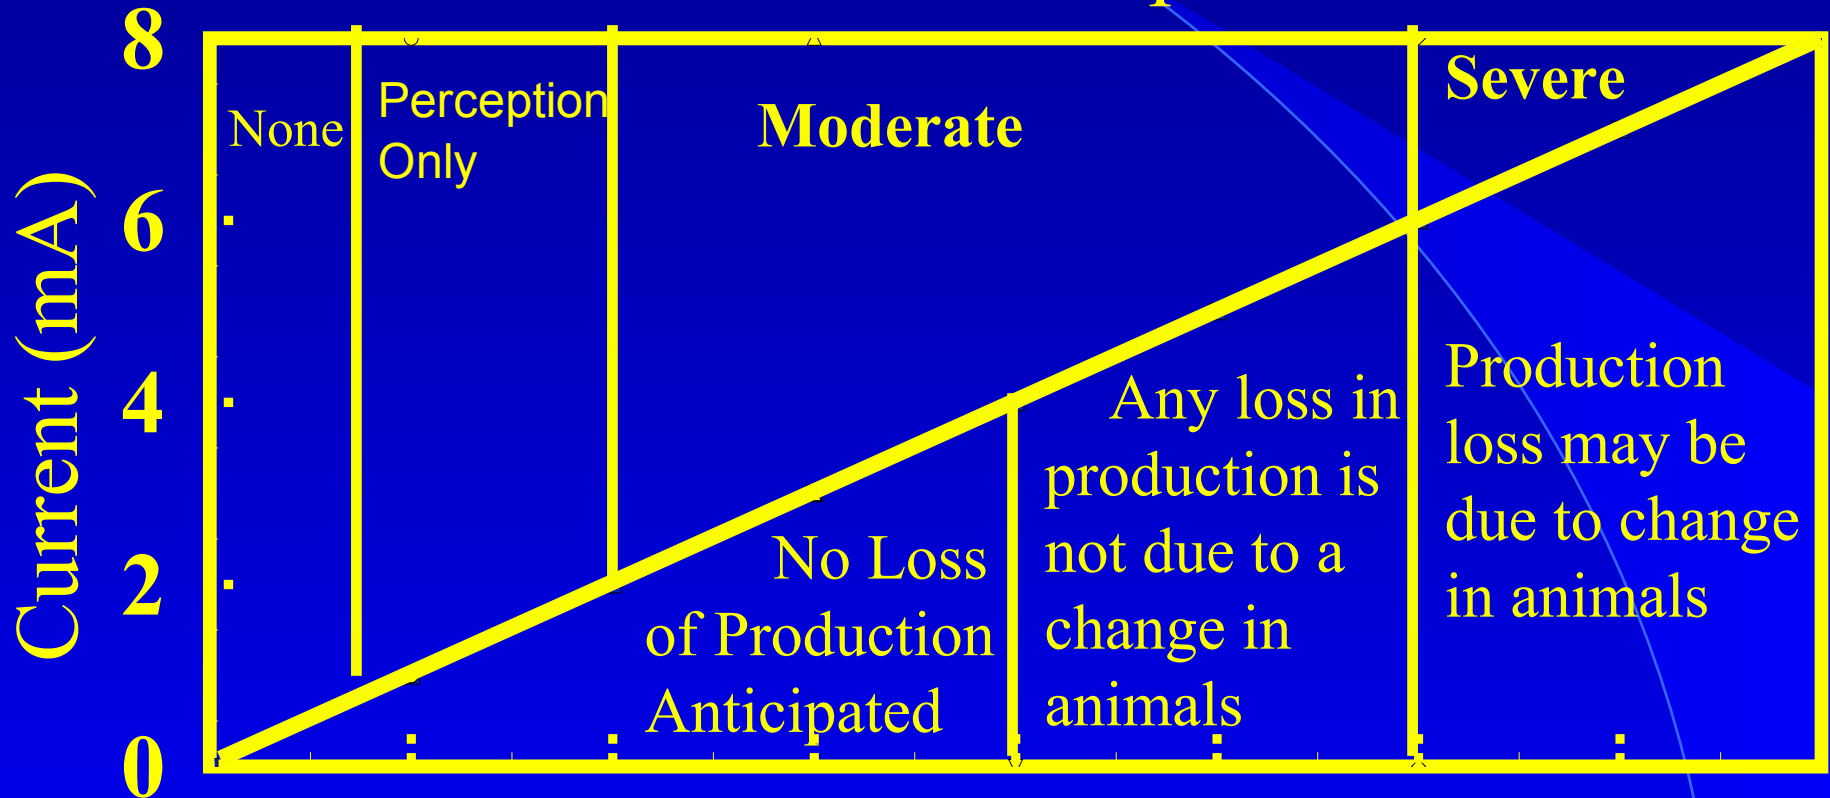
8

6

4

2

0

Current (mA)

None

Perception Only

Moderate

Severe

No Loss of Production Anticipated

Any loss in production is not due to a change in animals

Production loss may be due to change in animals